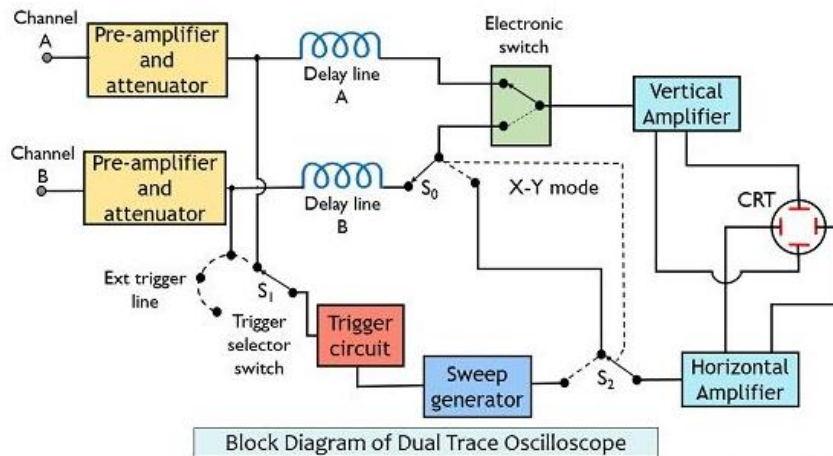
Channel A

Pre-amplifier and attenuator

Delay line A

Electronic switch

Vertical Amplifier

Channel B

Pre-amplifier and attenuator

Delay line B

$S_0$

X-Y mode

CRT

Ext trigger line

$S_1$

Trigger selector switch

Trigger circuit

Sweep generator

$S_2$

Horizontal Amplifier

Block Diagram of Dual Trace Oscilloscope